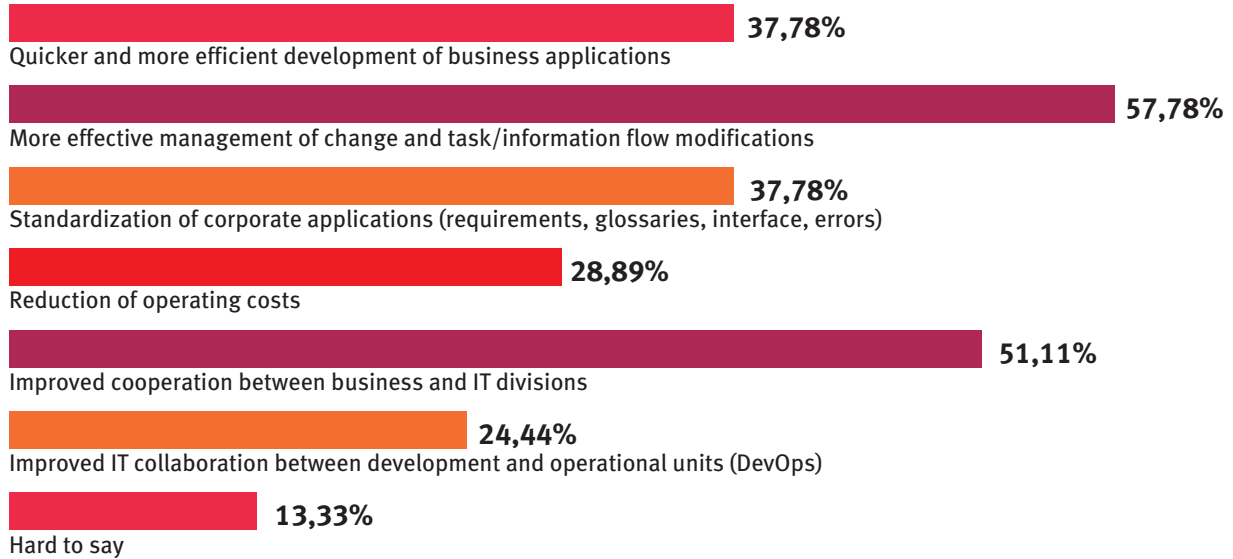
37,78%
Quicker and more efficient development of business applications

57,78%
More effective management of change and task/information flow modifications

37,78%
Standardization of corporate applications (requirements, glossaries, interface, errors)

28,89%
Reduction of operating costs

51,11%
Improved cooperation between business and IT divisions

24,44%
Improved IT collaboration between development and operational units (DevOps)

13,33%
Hard to say